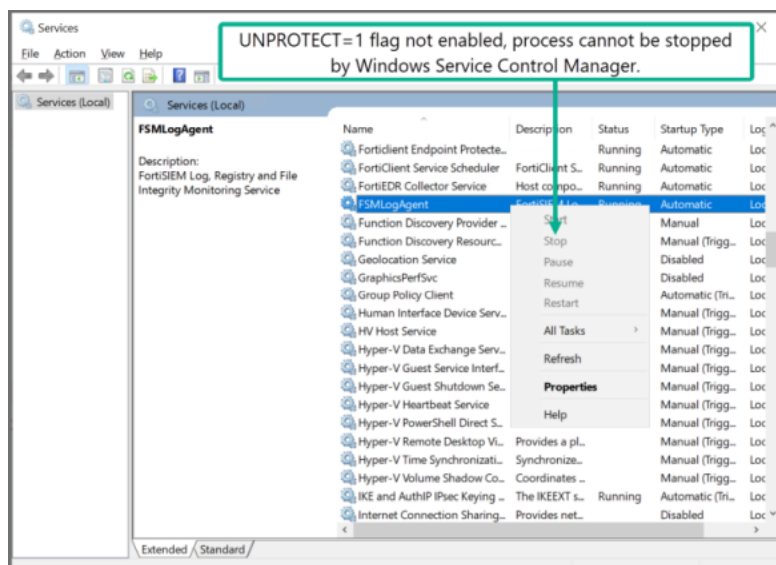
Services

File Action View Help

UNPROTECT=1 flag not enabled, process cannot be stopped by Windows Service Control Manager.

Services (Local)

Services (Local)

FSMLogAgent

Description:
FortiSIEM Log, Registry and File Integrity Monitoring Service

| Name | Description | Status | Startup Type | Lo |
|---|---|---|---|---|
| Forticlient Endpoint Protecte... | | Running | Automatic | Loc |
| FortiClient Service Scheduler | FortiClient S... | Running | Automatic | Loc |
| FortiEDR Collector Service | Host compo... | Running | Automatic | Loc |
| FSMLogAgent | FortiSIEM Lo... | Running | Automatic | Loc |
| Function Discovery Provider ... | | | Manual | Loc |
| Function Discovery Resourc... | | | Manual (Trigg... | Loc |
| Geolocation Service | | | Disabled | Loc |
| GraphicsPerfSvc | | | Disabled | Loc |
| Group Policy Client | | | Automatic (Tri... | Loc |
| Human Interface Device Serv... | | | Manual (Trigg... | Loc |
| HV Host Service | | | Manual (Trigg... | Loc |
| Hyper-V Data Exchange Serv... | | | Manual (Trigg... | Loc |
| Hyper-V Guest Service Interf... | | | Manual (Trigg... | Loc |
| Hyper-V Guest Shutdown Se... | | | Manual (Trigg... | Loc |
| Hyper-V Heartbeat Service | | | Manual (Trigg... | Loc |
| Hyper-V PowerShell Direct S... | | | Manual (Trigg... | Loc |
| Hyper-V Remote Desktop Vi... | Provides a pl... | | Manual (Trigg... | Loc |
| Hyper-V Time Synchronizati... | Synchronize... | | Manual (Trigg... | Loc |
| Hyper-V Volume Shadow Co... | Coordinates ... | | Manual (Trigg... | Loc |
| IKE and AuthIP IPsec Keying ... | The IKEEXT s... | Running | Automatic (Tri... | Loc |
| Internet Connection Sharing... | Provides net... | | Disabled | Loc |

Start
Stop
Pause
Resume
Restart
All Tasks
Refresh
Properties
Help

Extended Standard